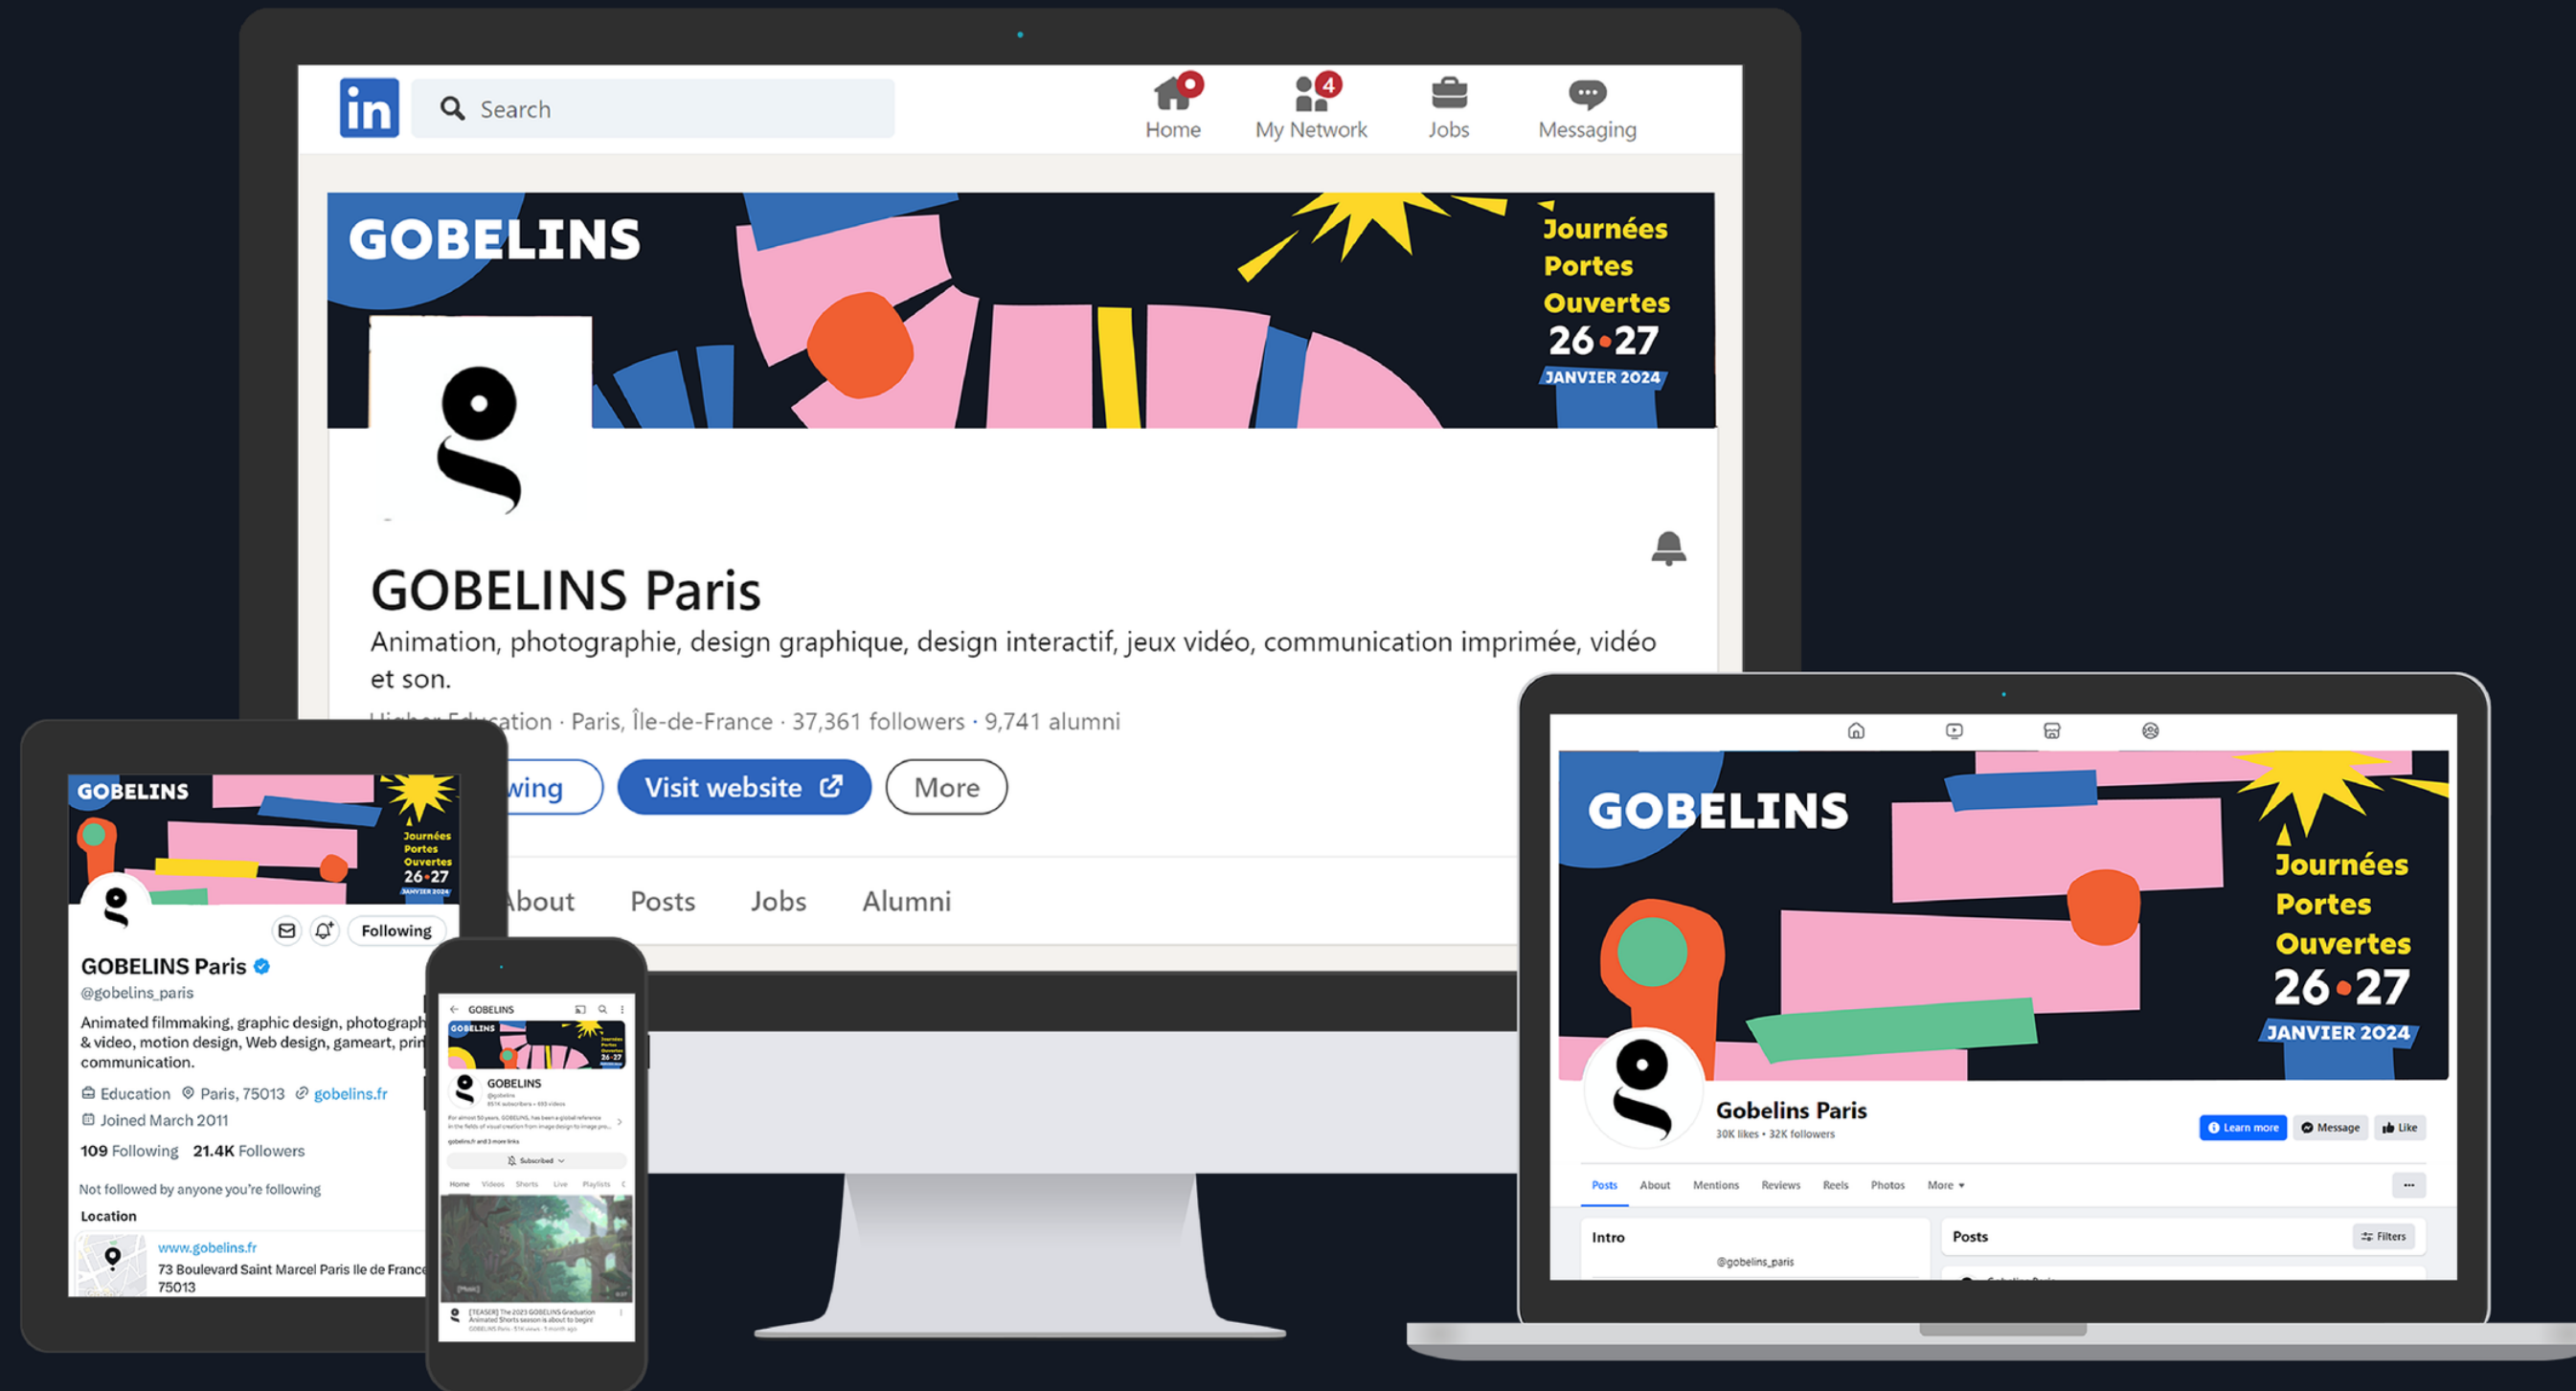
in Search

Home My Network 4 Jobs Messaging

GOBELINS

Journées Portes Ouvertes 26•27 JANVIER 2024

GOBELINS Paris

Animation, photographie, design graphique, design interactif, jeux vidéo, communication imprimée, vidéo et son.

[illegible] · Paris, Île-de-France · 37,361 followers · 9,741 alumni

wing Visit website More

About Posts Jobs Alumni

GOBELINS

Journées Portes Ouvertes 26•27 JANVIER 2024

Following

GOBELINS Paris

@gobelins_paris

Animated filmmaking, graphic design, photograph & video, motion design, Web design, gameart, prin communication.

Education Paris, 75013 gobelins.fr

Joined March 2011

109 Following 21.4K Followers

Not followed by anyone you're following

Location

www.gobelins.fr

73 Boulevard Saint Marcel Paris Ile de France 75013

GOBELINS

GOBELINS

GOBELINS

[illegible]

Subscribed

Home Videos Shorts Live Playlists

[TEASER] The 2023 GOBELINS Graduation Animated Shorts season is about to begin!

GOBELINS

Journées Portes Ouvertes 26•27 JANVIER 2024

Gobelins Paris

30K likes • 32K followers

Learn more Message Like

Posts About Mentions Reviews Reels Photos More

Intro

@gobelins_paris

Posts

Filters